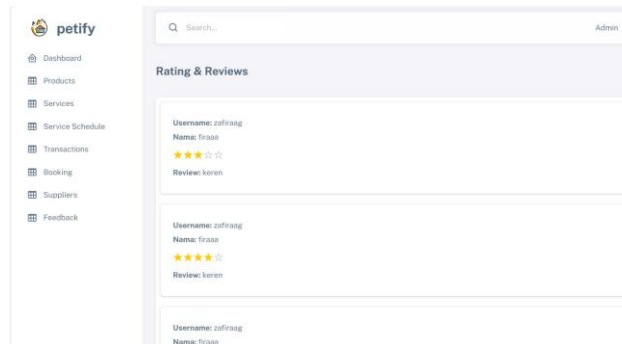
petify

Dashboard
Products
Services
Service Schedule
Transactions
Booking
Suppliers
Feedback

Search...

Admin

Rating & Reviews

Username: zafiraag
Nama: firaaa
★★★☆☆
Review: keren

Username: zafiraag
Nama: firaaa
★★★★☆
Review: keren

Username: zafiraag
Nama: firaaa